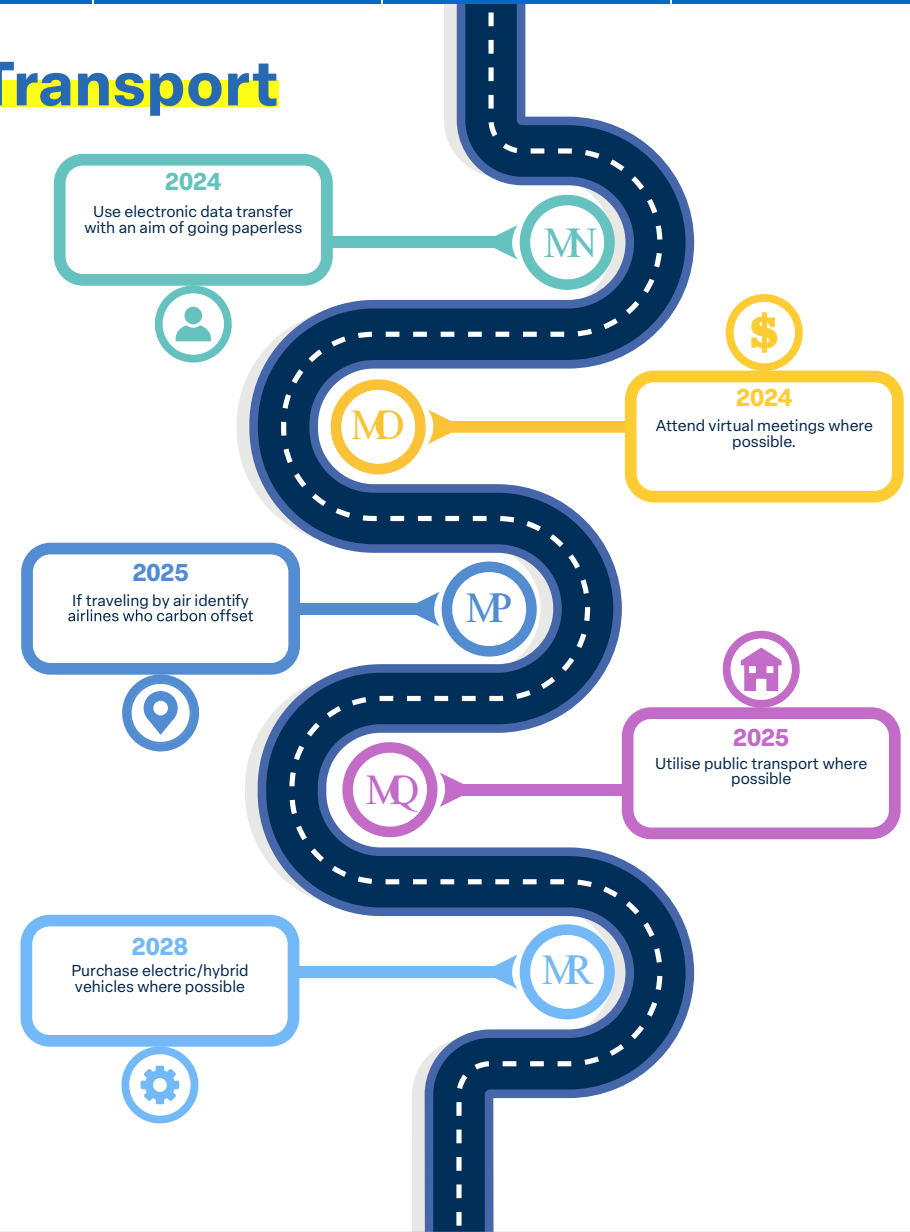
Transport

2024
Use electronic data transfer with an aim of going paperless

MN

$

MD

2024
Attend virtual meetings where possible.

2025
If traveling by air identify airlines who carbon offset

MP

MQ

2025
Utilise public transport where possible

2028
Purchase electric/hybrid vehicles where possible

MR